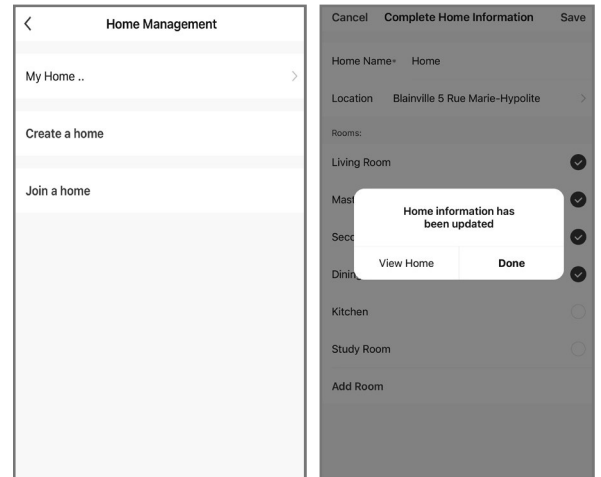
<

Home Management

My Home ..

>

Create a home

Join a home

Cancel Complete Home Information Save

Home Name* Home

Location Blainville 5 Rue Marie-Hypolite >

Rooms:

Living Room

Mast

Seco

Dinin

Home information has been updated

View Home

Done

Kitchen

Study Room

Add Room